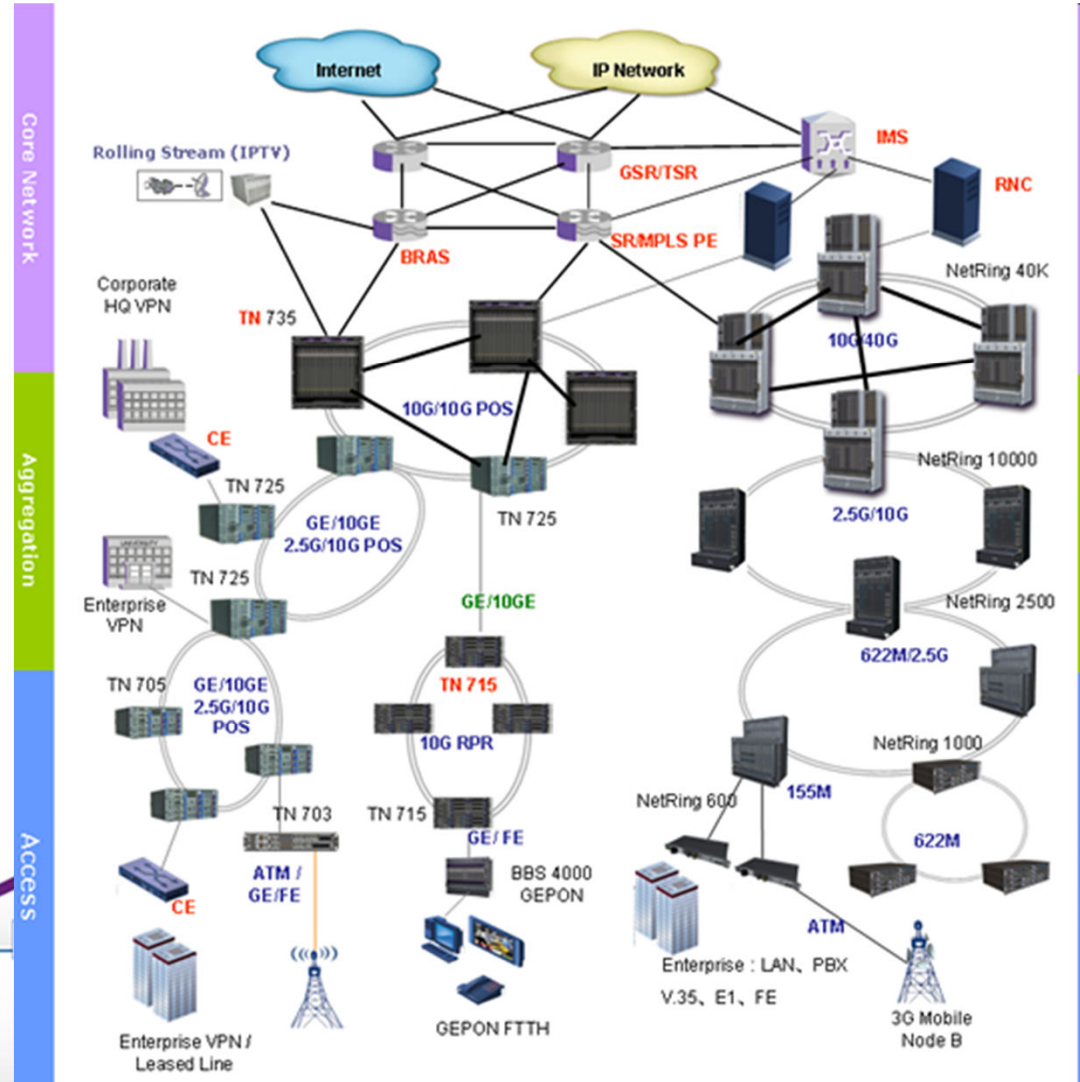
Core Network

Aggregation

Access

Internet

IP Network

IMS

Rolling Stream (IPTV)

GSR/TSR

RNC

BRAS

SR/MPLS PE

NetRing 40K

Corporate HQ VPN

TN 735

10G/40G

10G/10G POS

CE

TN 725

NetRing 10000

GE/10GE 2.5G/10G POS

TN 725

2.5G/10G

TN 725

Enterprise VPN

GE/10GE

NetRing 2500

622M/2.5G

TN 705

GE/10GE 2.5G/10G POS

TN 715

10G RPR

NetRing 1000

TN 703

TN 715

NetRing 600

155M

GE / FE

622M

ATM / GE/FE

BBS 4000 GEPON

CE

ATM

Enterprise：LAN、PBX V.35、E1、FE

Enterprise VPN / Leased Line

GEPON FTTH

3G Mobile Node B